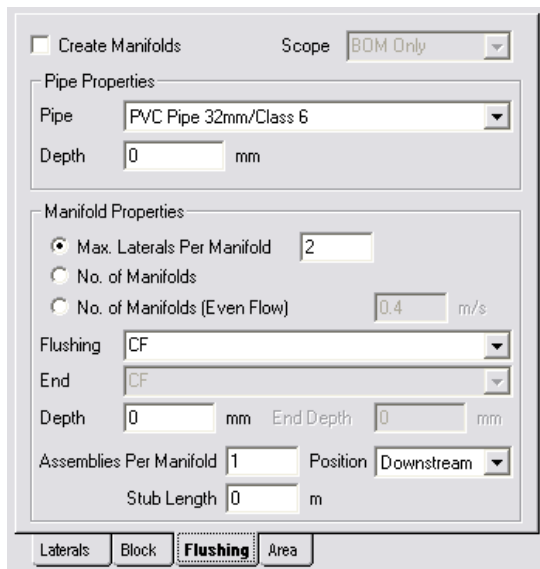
Create Manifolds
Scope BOM Only

Pipe Properties
Pipe PVC Pipe 32mm/Class 6
Depth 0 mm

Manifold Properties
Max. Laterals Per Manifold 2
No. of Manifolds
No. of Manifolds (Even Flow) 0.4 m/s
Flushing CF
End CF
Depth 0 mm End Depth 0 mm
Assemblies Per Manifold 1 Position Downstream
Stub Length 0 m

Laterals Block Flushing Area